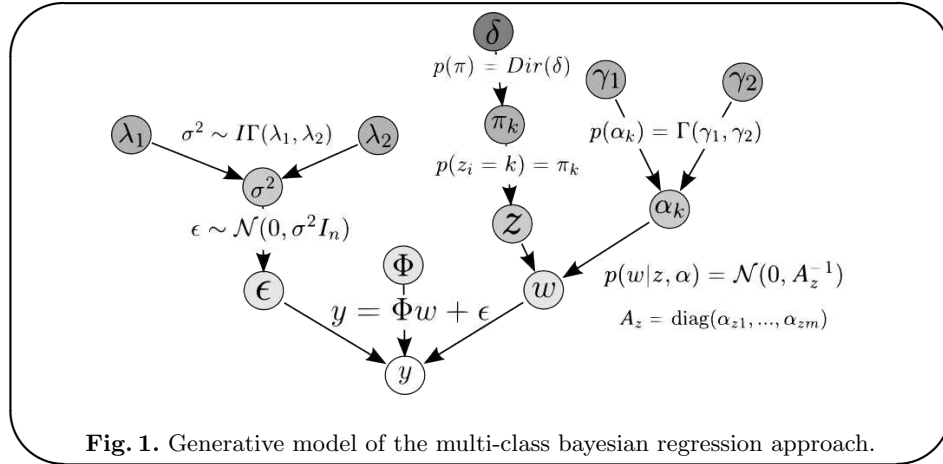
$\delta$

$p(\pi) = Dir(\delta)$

$\gamma_1$ $\gamma_2$

$\lambda_1$ $\sigma^2 \sim I\Gamma(\lambda_1, \lambda_2)$ $\lambda_2$

$\pi_k$

$p(\alpha_k) = \Gamma(\gamma_1, \gamma_2)$

$p(z_i = k) = \pi_k$

$\sigma^2$

$\alpha_k$

$\epsilon \sim \mathcal{N}(0, \sigma^2 I_n)$

$z$

$\Phi$

$p(w|z, \alpha) = \mathcal{N}(0, A_z^{-1})$

$\epsilon$

$w$

$y = \Phi w + \epsilon$

$A_z = \text{diag}(\alpha_{z1}, ..., \alpha_{zm})$

$y$

**Fig. 1.** Generative model of the multi-class bayesian regression approach.